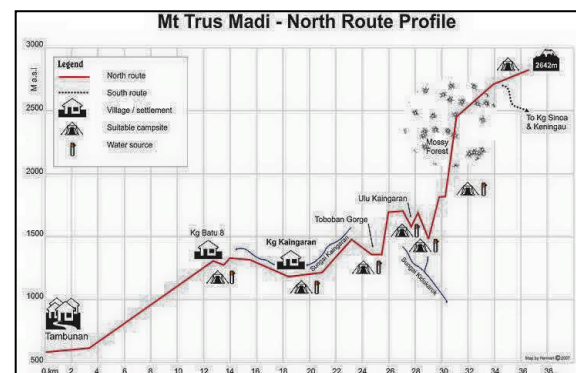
Mt Trus Madi - North Route Profile

Legend
North route
South route
Village / settlement
Suitable campsite
Water source

M a.s.l.

3000
2500
2000
1500
1000
500

2642m
To Kg Sinoa & Keningau
Mossy Forest
Ulu Kaingaran
Toboban Gorge
Kg Batu 8
Kg Kaingaran
Sungai Kaingaran
Sungai Kobonon
Tambunan

0 km 2 4 6 8 10 12 14 16 18 20 22 24 26 28 30 32 34 36 38

Map by Hemant © 2007